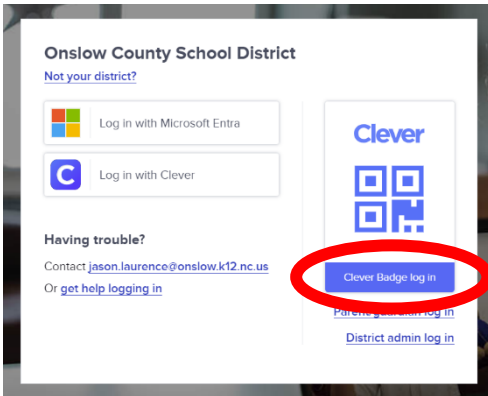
Onslow County School District
Not your district?

Log in with Microsoft Entra

C Log in with Clever

Having trouble?

Contact jason.laurence@onslow.k12.nc.us

Or get help logging in

Clever

Clever Badge log in

Parent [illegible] log in

District admin log in